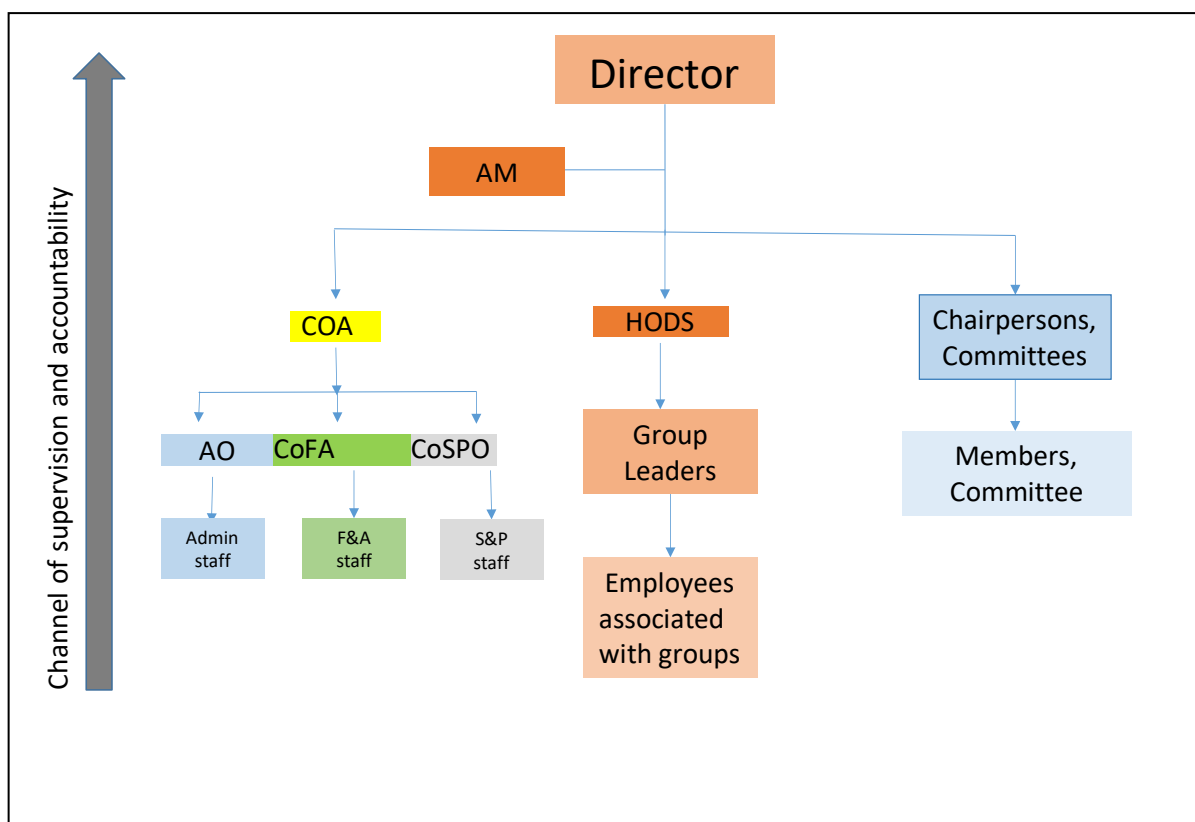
Channel of supervision and accountability

Director

AM

COA

HODS

Chairpersons, Committees

AO

CoFA

CoSPO

Group Leaders

Members, Committee

Admin staff

F&A staff

S&P staff

Employees associated with groups